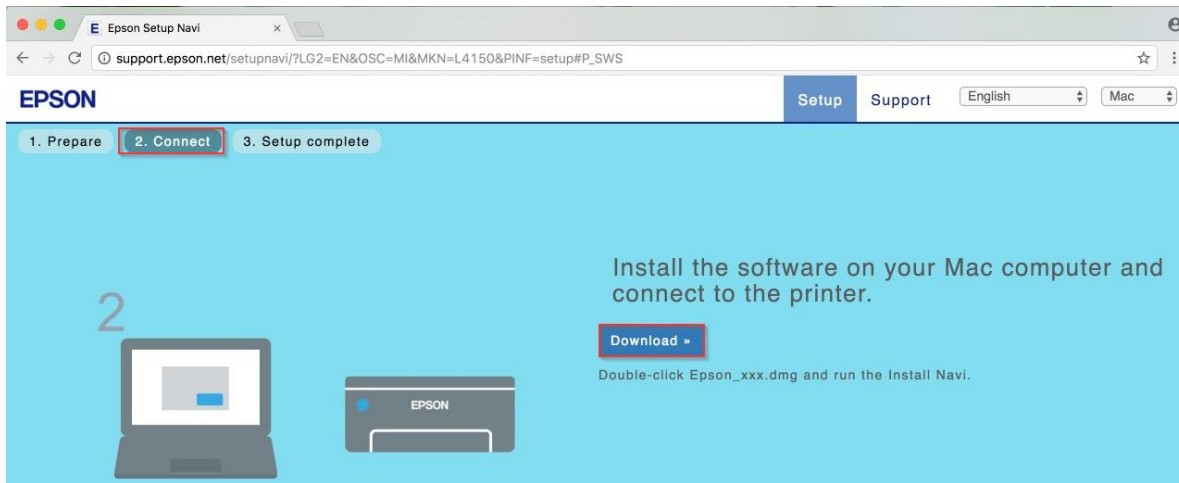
E Epson Setup Navi ×

support.epson.net/setupnavi/?LG2=EN&OSC=MI&MKN=L4150&PINF=setup#P_SWS

EPSON

Setup Support English Mac

1. Prepare 2. Connect 3. Setup complete

2

EPSON

Install the software on your Mac computer and connect to the printer.

Download »

Double-click Epson_xxx.dmg and run the Install Navi.